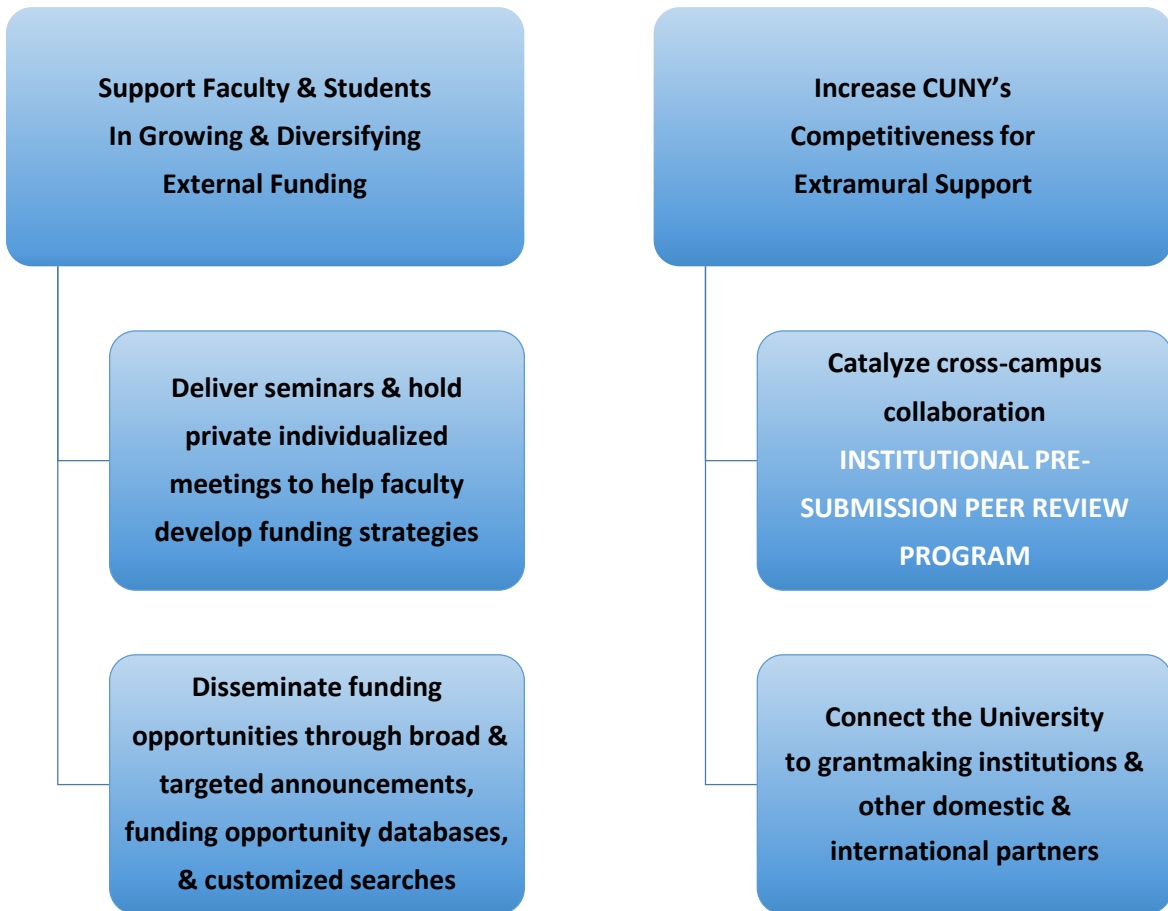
Support Faculty & Students In Growing & Diversifying External Funding

Deliver seminars & hold private individualized meetings to help faculty develop funding strategies

Disseminate funding opportunities through broad & targeted announcements, funding opportunity databases, & customized searches

Increase CUNY's Competitiveness for Extramural Support

Catalyze cross-campus collaboration INSTITUTIONAL PRE-SUBMISSION PEER REVIEW PROGRAM

Connect the University to grantmaking institutions & other domestic & international partners